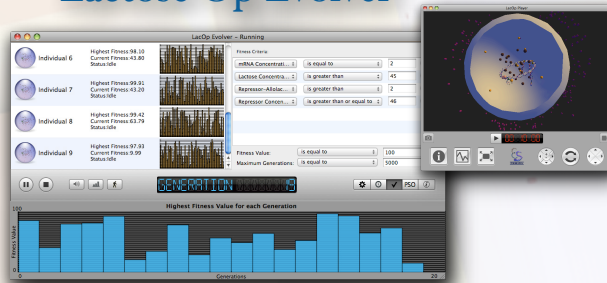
LacOp Evolver – Running

Individual 6
Highest Fitness:98.10
Current Fitness:43.80
Status:Idle

Individual 7
Highest Fitness:99.91
Current Fitness:43.20
Status:Idle

Individual 8
Highest Fitness:99.42
Current Fitness:63.79
Status:Idle

Individual 9
Highest Fitness:97.93
Current Fitness:9.99
Status:Idle

Fitness Criteria:

| | | |
|---|---|---|
| mRNA Concentrati... | is equal to | 2 |
| Lactose Concentra... | is greater than | 45 |
| Repressor-Allolac... | is greater than | 2 |
| Repressor Concen... | is greater than or equal to | 46 |

Fitness Value: is equal to 100
Maximum Generations: is equal to 5000

GENERATION 19

PSO

Highest Fitness Value for each Generation

100
Fitness Value
0
Generations
20

LacOp Power